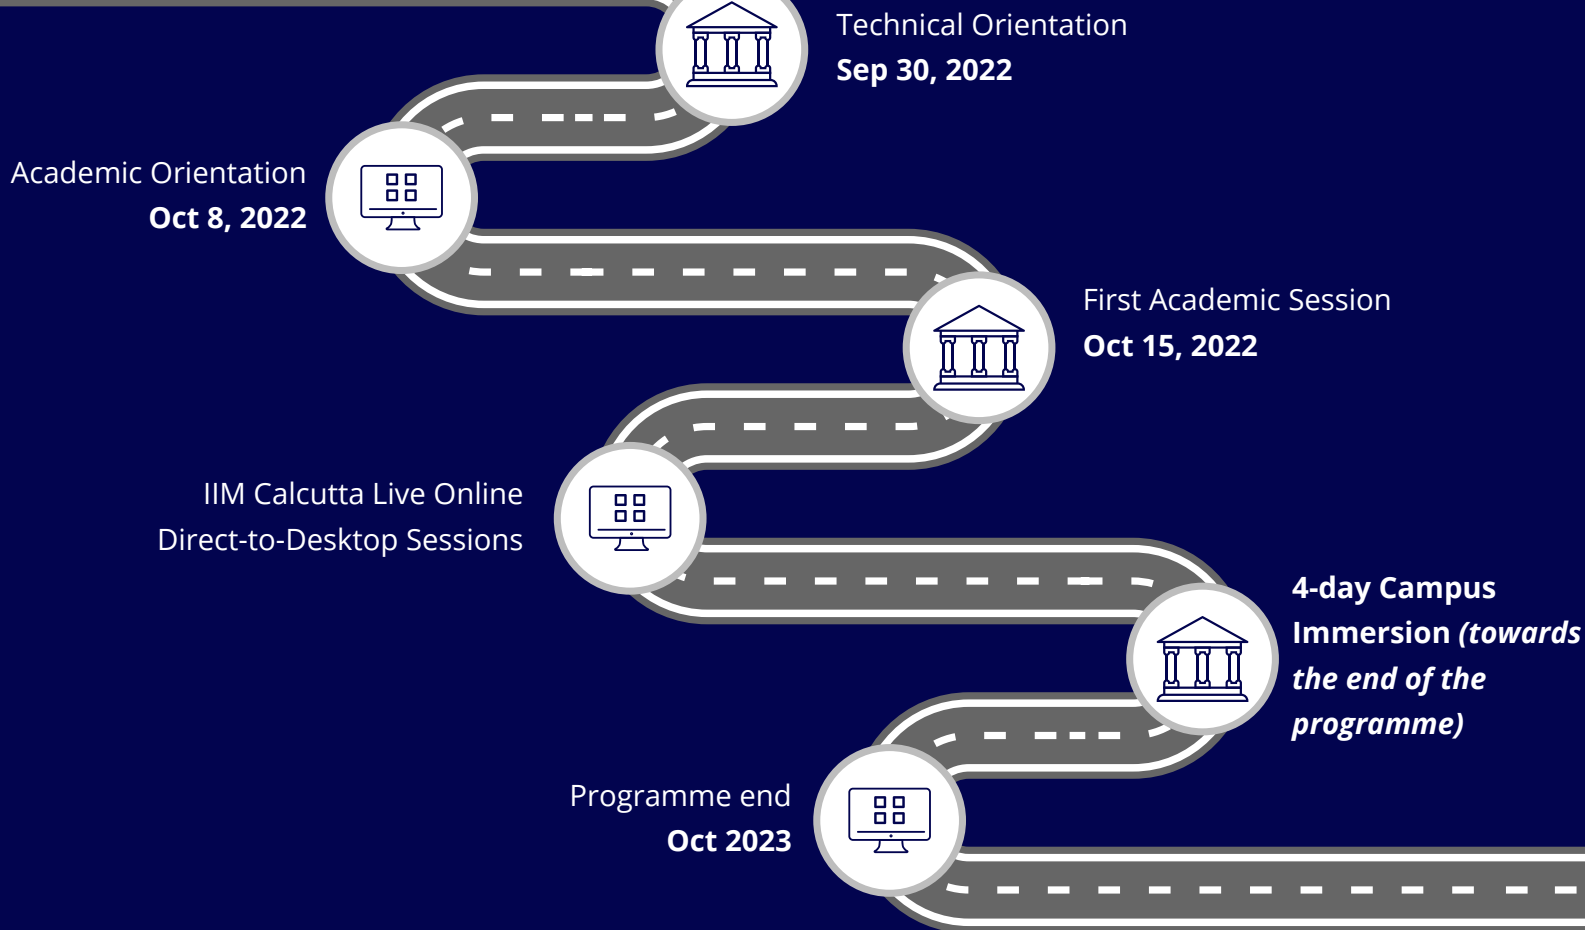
Technical Orientation
Sep 30, 2022

Academic Orientation
Oct 8, 2022

First Academic Session
Oct 15, 2022

IIM Calcutta Live Online Direct-to-Desktop Sessions

4-day Campus Immersion (towards the end of the programme)

Programme end
Oct 2023